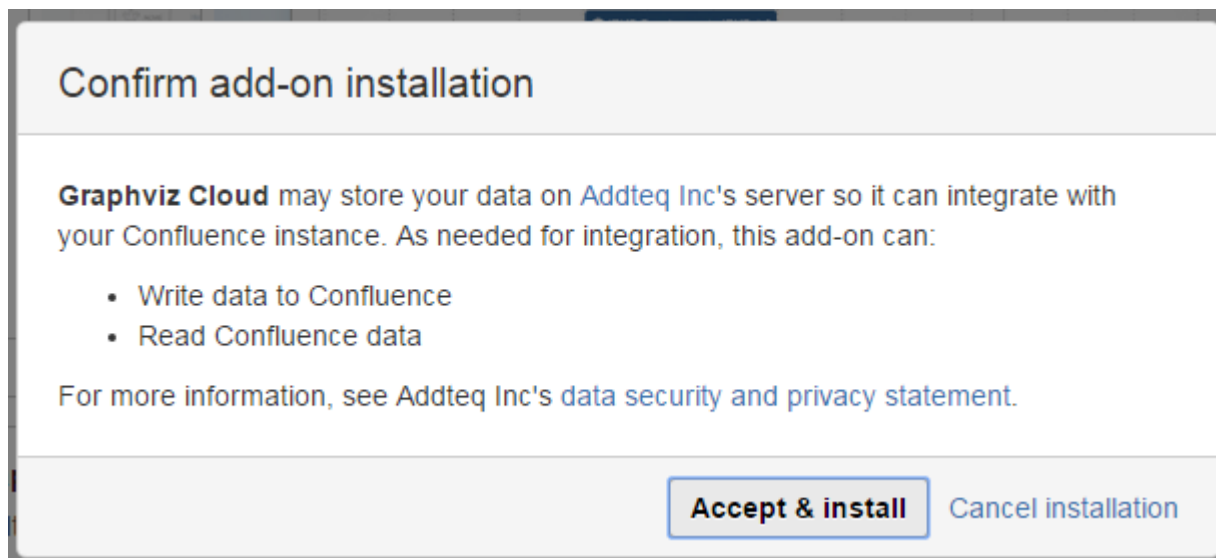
Confirm add-on installation

Graphviz Cloud may store your data on Addteq Inc's server so it can integrate with your Confluence instance. As needed for integration, this add-on can:

- Write data to Confluence
- Read Confluence data

For more information, see Addteq Inc's data security and privacy statement.

Accept & install Cancel installation